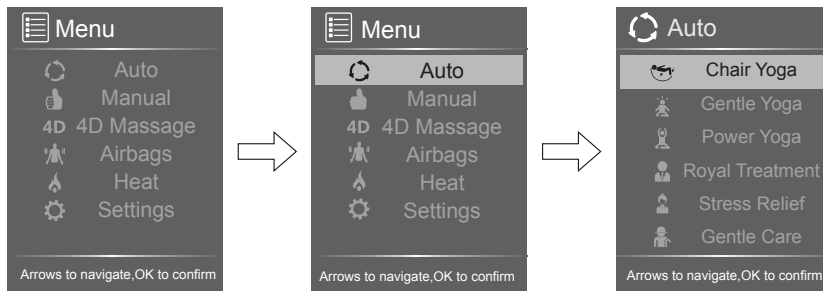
Menu
Auto
Manual
4D 4D Massage
Airbags
Heat
Settings
Arrows to navigate,OK to confirm

Menu
Auto
Manual
4D 4D Massage
Airbags
Heat
Settings
Arrows to navigate,OK to confirm

Auto
Chair Yoga
Gentle Yoga
Power Yoga
Royal Treatment
Stress Relief
Gentle Care
Arrows to navigate,OK to confirm